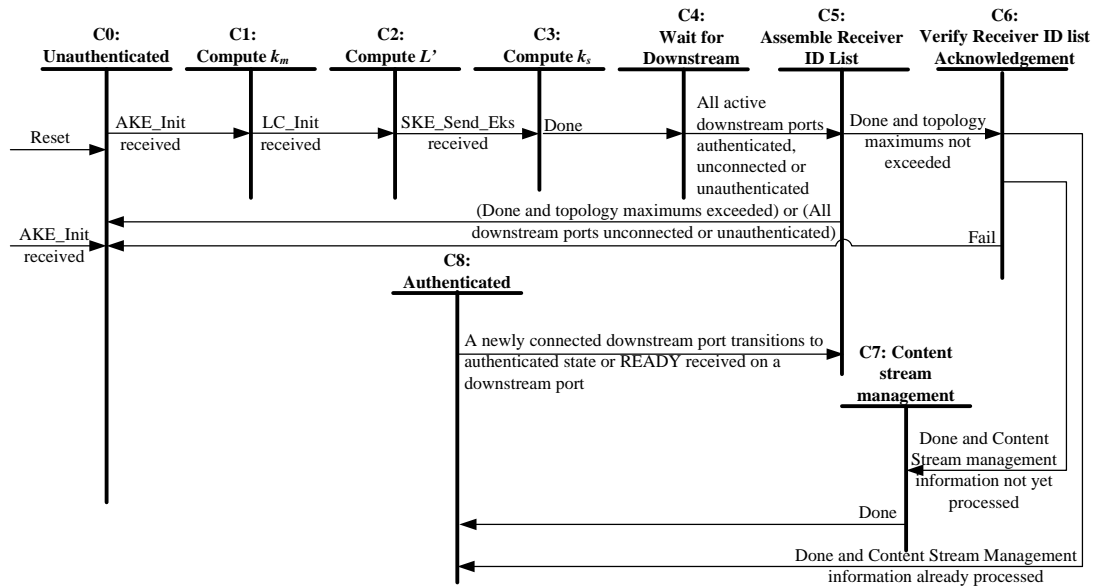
C0:
Unauthenticated

C1:
Compute $k_m$

C2:
Compute $L'$

C3:
Compute $k_s$

C4:
Wait for Downstream

C5:
Assemble Receiver ID List

C6:
Verify Receiver ID list Acknowledgement

Reset

AKE_Init received

LC_Init received

SKE_Send_Eks received

Done

All active downstream ports authenticated, unconnected or unauthenticated

Done and topology maximums not exceeded

(Done and topology maximums exceeded) or (All downstream ports unconnected or unauthenticated)

AKE_Init received

Fail

C8:
Authenticated

A newly connected downstream port transitions to authenticated state or READY received on a downstream port

C7: Content stream management

Done and Content Stream management information not yet processed

Done

Done and Content Stream Management information already processed